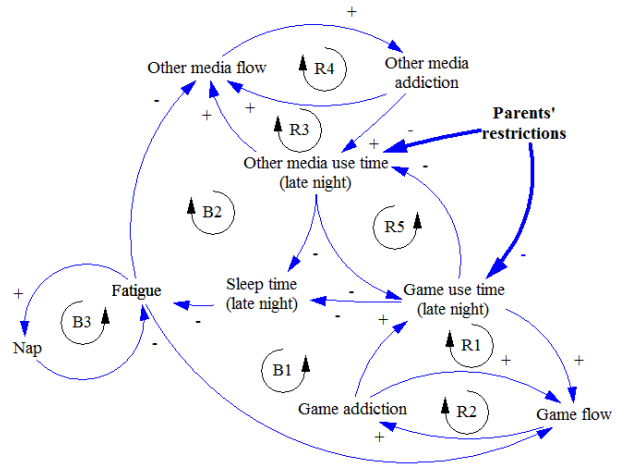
+

Other media flow

R4

Other media addiction

Parents' restrictions

-

+

R3

+

-

Other media use time (late night)

-

-

B2

R5

-

+

-

Fatigue

Sleep time (late night)

-

Game use time (late night)

-

B3

-

-

+

Nap

-

R1

B1

+

+

Game addiction

R2

Game flow

+